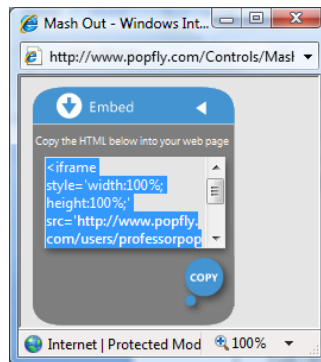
Mash Out - Windows Int...

http://www.popfly.com/Controls/Mash

Embed

Copy the HTML below into your web page

<iframe style='width:100%; height:100%;' src='http://www.popfly.com/users/professorpop

COPY

Internet | Protected Mod

100%